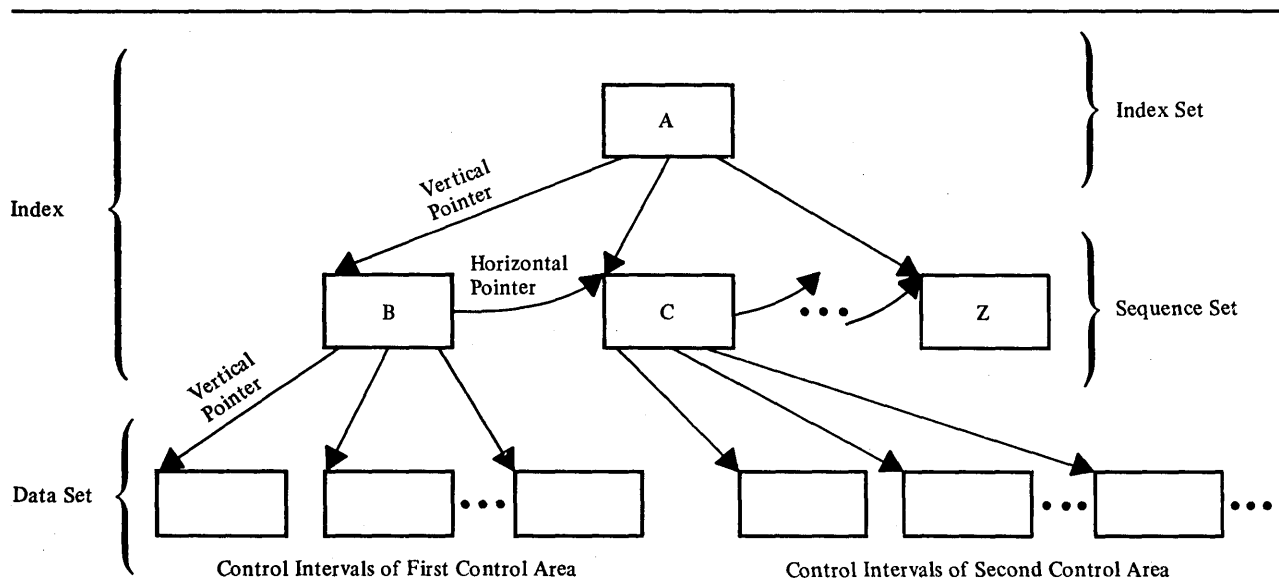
Index Set

A

Vertical Pointer

Index

Horizontal Pointer

B

C

• • •

Z

Sequence Set

Vertical Pointer

Data Set

• • •

• • •

• • •

Control Intervals of First Control Area

Control Intervals of Second Control Area